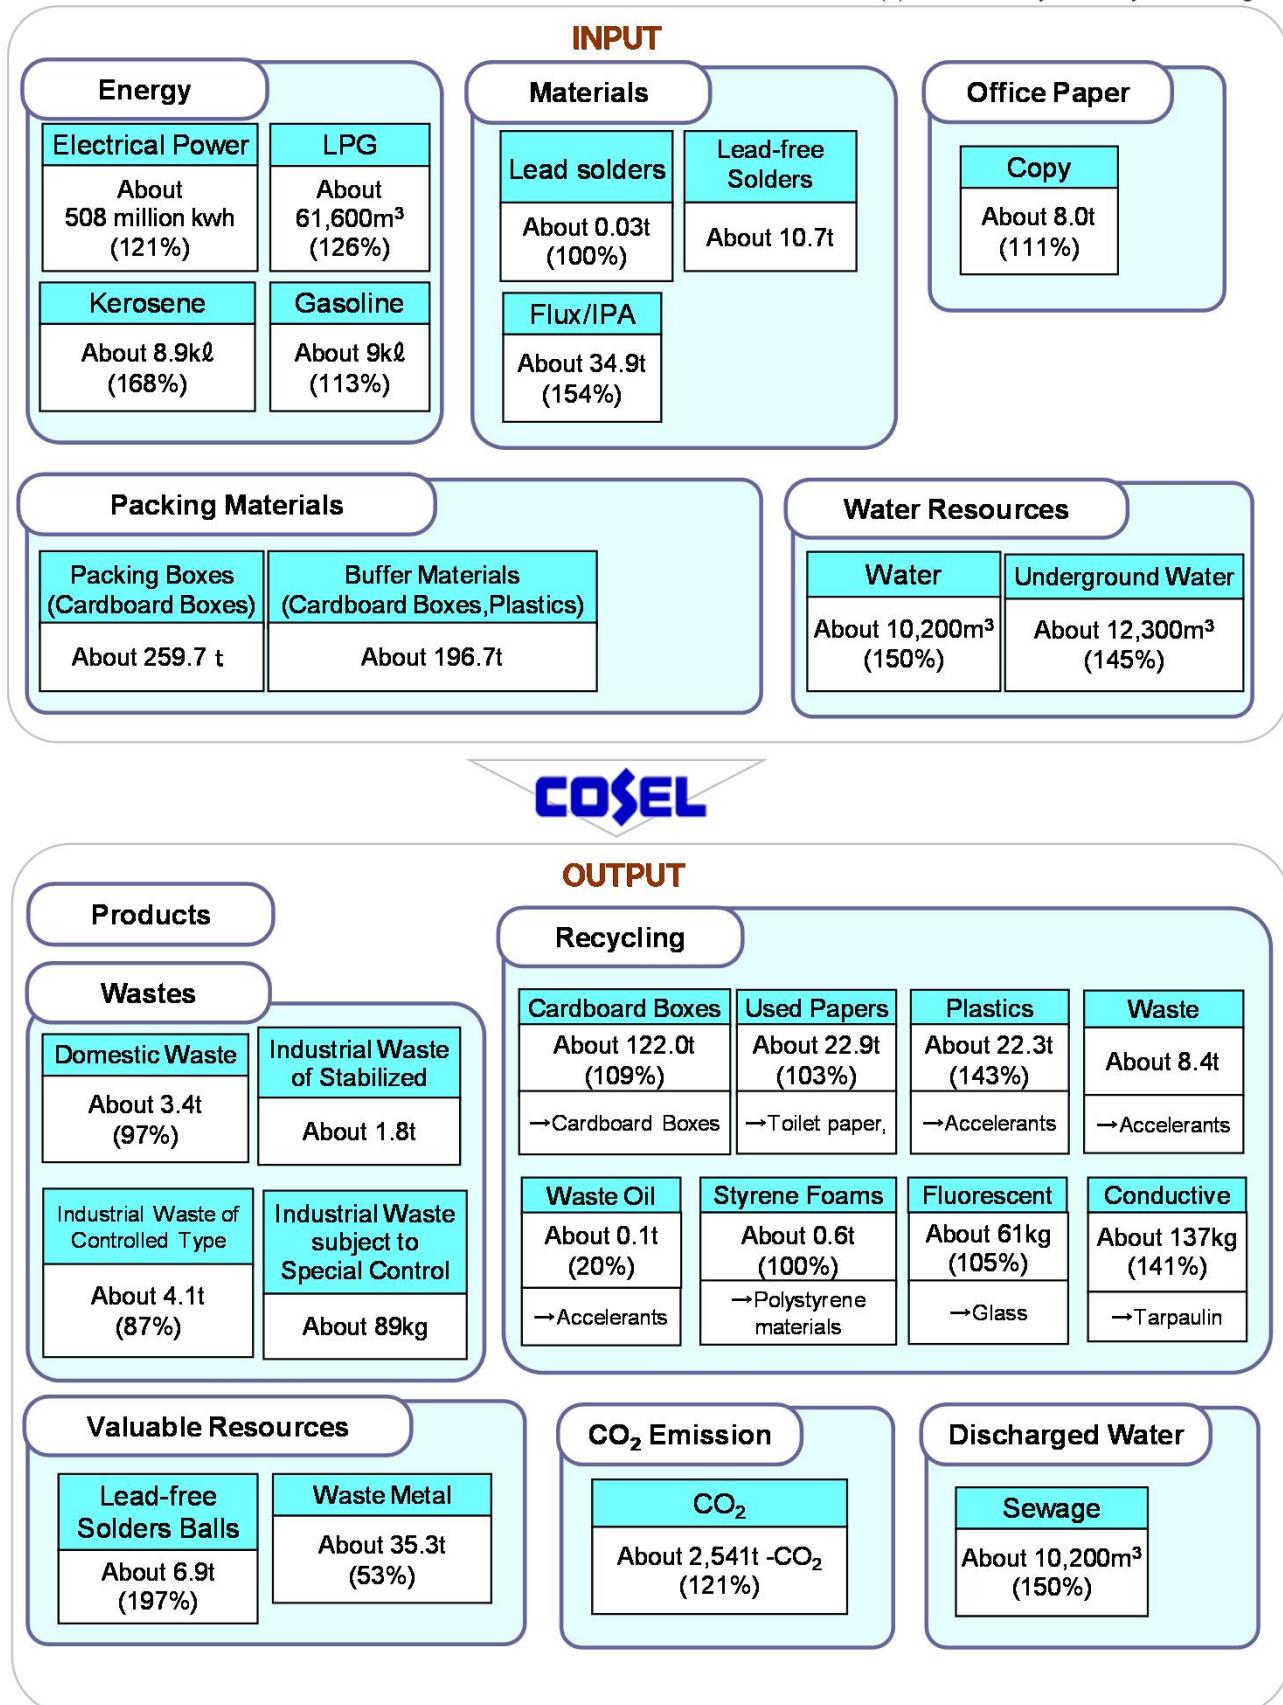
INPUT

Energy

Electrical Power
About 508 million kwh (121%)

LPG
About 61,600m³ (126%)

Kerosene
About 8.9kℓ (168%)

Gasoline
About 9kℓ (113%)

Materials

Lead solders
About 0.03t (100%)

Lead-free Solders
About 10.7t

Flux/IPA
About 34.9t (154%)

Office Paper

Copy
About 8.0t (111%)

Packing Materials

Packing Boxes (Cardboard Boxes)
About 259.7 t

Buffer Materials (Cardboard Boxes,Plastics)
About 196.7t

Water Resources

Water
About 10,200m³ (150%)

Underground Water
About 12,300m³ (145%)

COSEL

OUTPUT

Products

Wastes

Domestic Waste
About 3.4t (97%)

Industrial Waste of Stabilized
About 1.8t

Industrial Waste of Controlled Type
About 4.1t (87%)

Industrial Waste subject to Special Control
About 89kg

Recycling

Cardboard Boxes
About 122.0t (109%)
→Cardboard Boxes

Used Papers
About 22.9t (103%)
→Toilet paper,

Plastics
About 22.3t (143%)
→Accelerants

Waste
About 8.4t
→Accelerants

Waste Oil
About 0.1t (20%)
→Accelerants

Styrene Foams
About 0.6t (100%)
→Polystyrene materials

Fluorescent
About 61kg (105%)
→Glass

Conductive
About 137kg (141%)
→Tarpaulin

Valuable Resources

Lead-free Solders Balls
About 6.9t (197%)

Waste Metal
About 35.3t (53%)

$CO_2$ Emission

$CO_2$
About 2,541t -$CO_2$ (121%)

Discharged Water

Sewage
About 10,200m³ (150%)